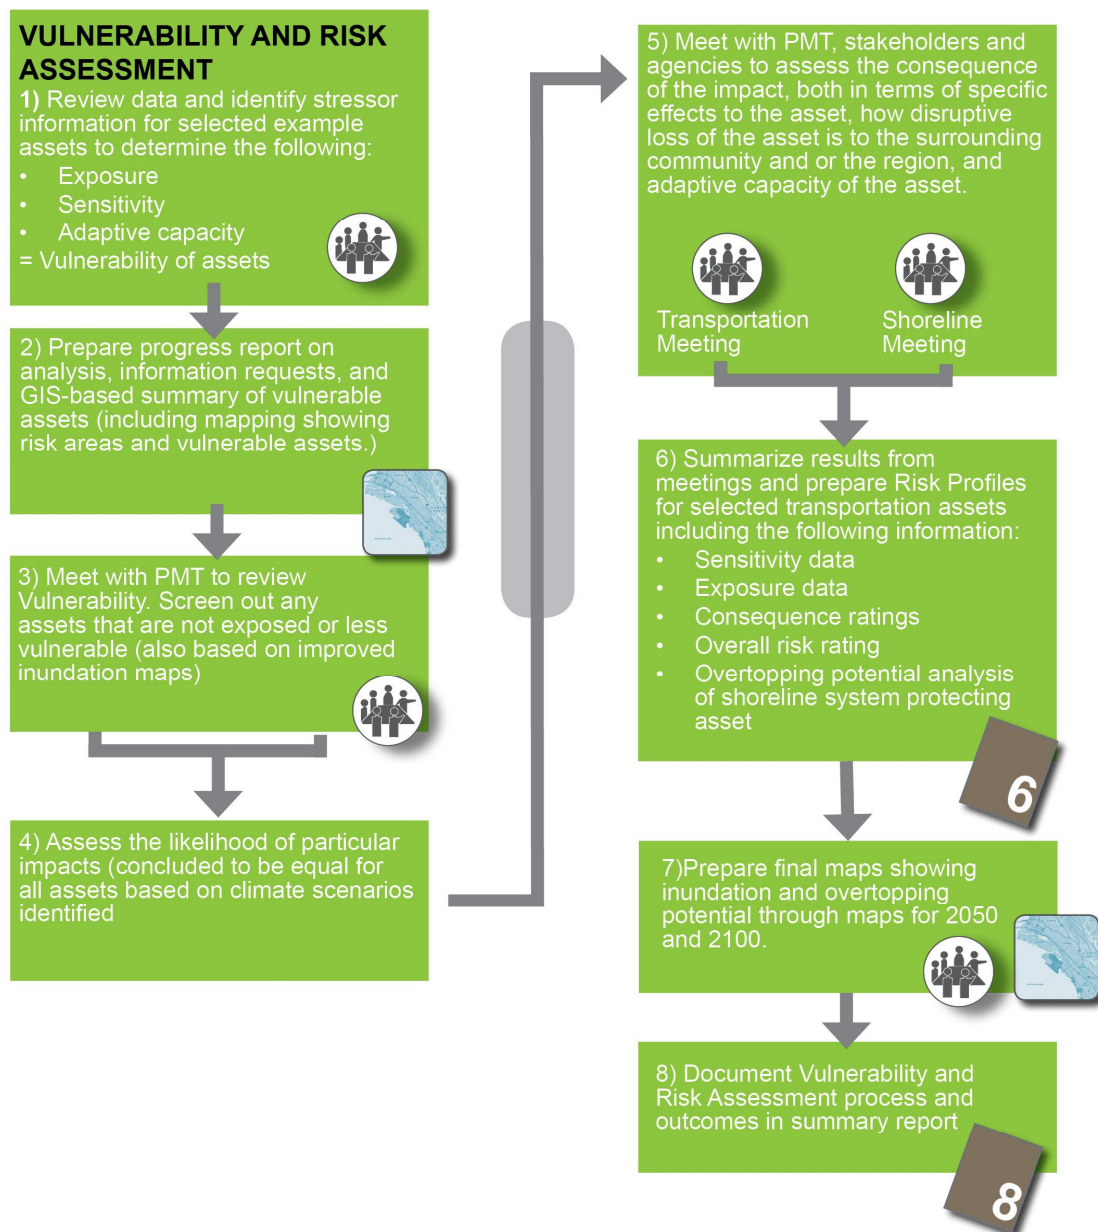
VULNERABILITY AND RISK ASSESSMENT

1) Review data and identify stressor information for selected example assets to determine the following:

- Exposure
- Sensitivity
- Adaptive capacity

= Vulnerability of assets

2) Prepare progress report on analysis, information requests, and GIS-based summary of vulnerable assets (including mapping showing risk areas and vulnerable assets.)

3) Meet with PMT to review Vulnerability. Screen out any assets that are not exposed or less vulnerable (also based on improved inundation maps)

4) Assess the likelihood of particular impacts (concluded to be equal for all assets based on climate scenarios identified

5) Meet with PMT, stakeholders and agencies to assess the consequence of the impact, both in terms of specific effects to the asset, how disruptive loss of the asset is to the surrounding community and or the region, and adaptive capacity of the asset.

Transportation Meeting

Shoreline Meeting

6) Summarize results from meetings and prepare Risk Profiles for selected transportation assets including the following information:

- Sensitivity data
- Exposure data
- Consequence ratings
- Overall risk rating
- Overtopping potential analysis of shoreline system protecting asset

6

7)Prepare final maps showing inundation and overtopping potential through maps for 2050 and 2100.

8) Document Vulnerability and Risk Assessment process and outcomes in summary report

8